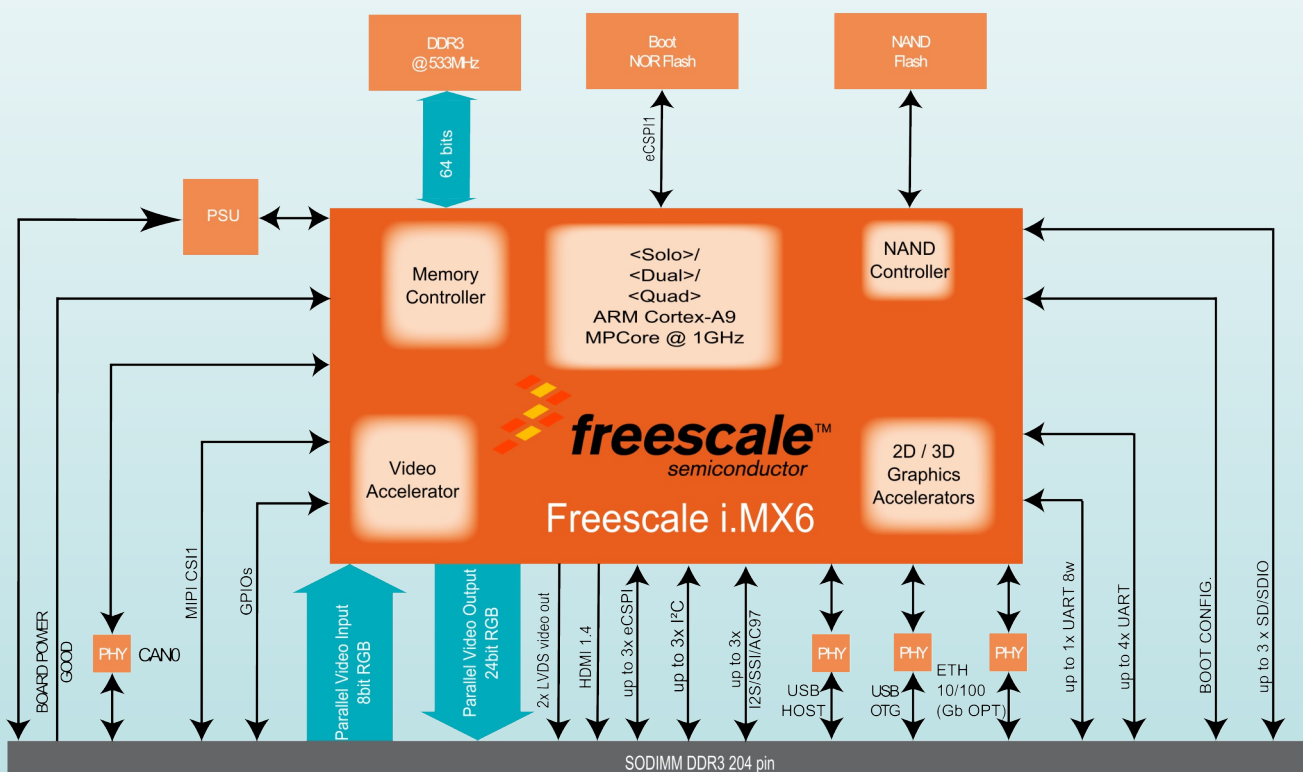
DDR3
@533MHz

Boot
NOR Flash

NAND
Flash

64 bits

eCSPI1

PSU

Memory
Controller

<Solo>/
<Dual>/
<Quad>
ARM Cortex-A9
MPCore @ 1GHz

NAND
Controller

freescale™
semiconductor

Video
Accelerator

2D / 3D
Graphics
Accelerators

Freescale i.MX6

BOARD POWER GOOD

PHY CAN0

MIPI CSI1

GPIOs

Parallel Video Input
8bit RGB

Parallel Video Output
24bit RGB

2x LVDS video out

HDMI 1.4

up to 3x eCSPI

up to 3x I²C

up to 3x
I2S/SSI/AC97

PHY
USB
HOST

PHY
USB
OTG

PHY
ETH
10/100
(Gb OPT)

up to 1x UART 8w

up to 4x UART

BOOT CONFIG.

up to 3 x SD/SDIO

SODIMM DDR3 204 pin